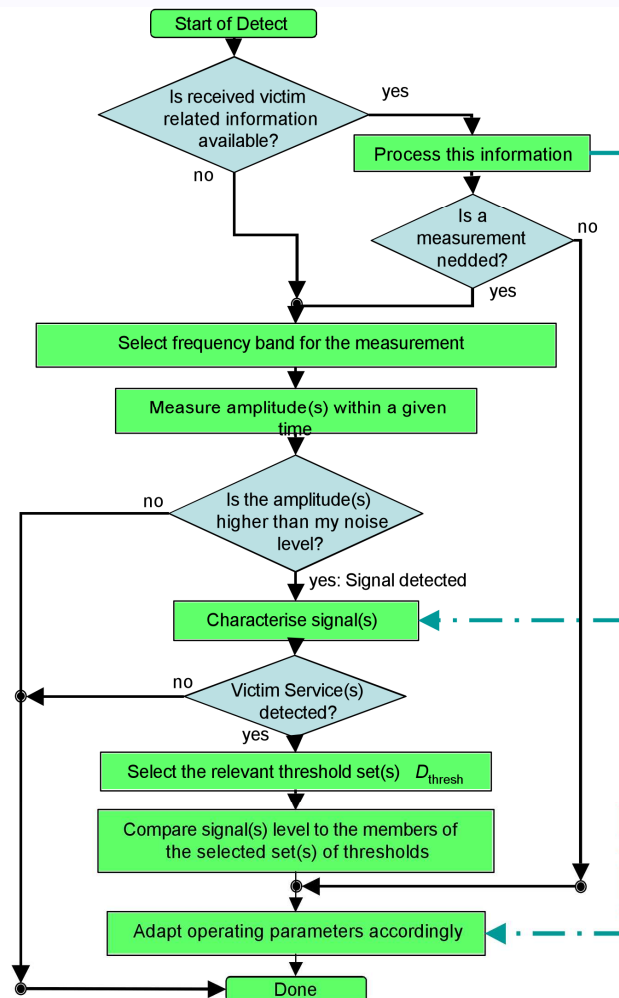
Start of Detect

Is received victim related information available?

yes

no

Process this information

Is a measurement nedded?

no

yes

Select frequency band for the measurement

Measure amplitude(s) within a given time

no

Is the amplitude(s) higher than my noise level?

yes: Signal detected

Characterise signal(s)

no

Victim Service(s) detected?

yes

Select the relevant threshold set(s) $D_{\text{thresh}}$

Compare signal(s) level to the members of the selected set(s) of thresholds

Adapt operating parameters accordingly

Done